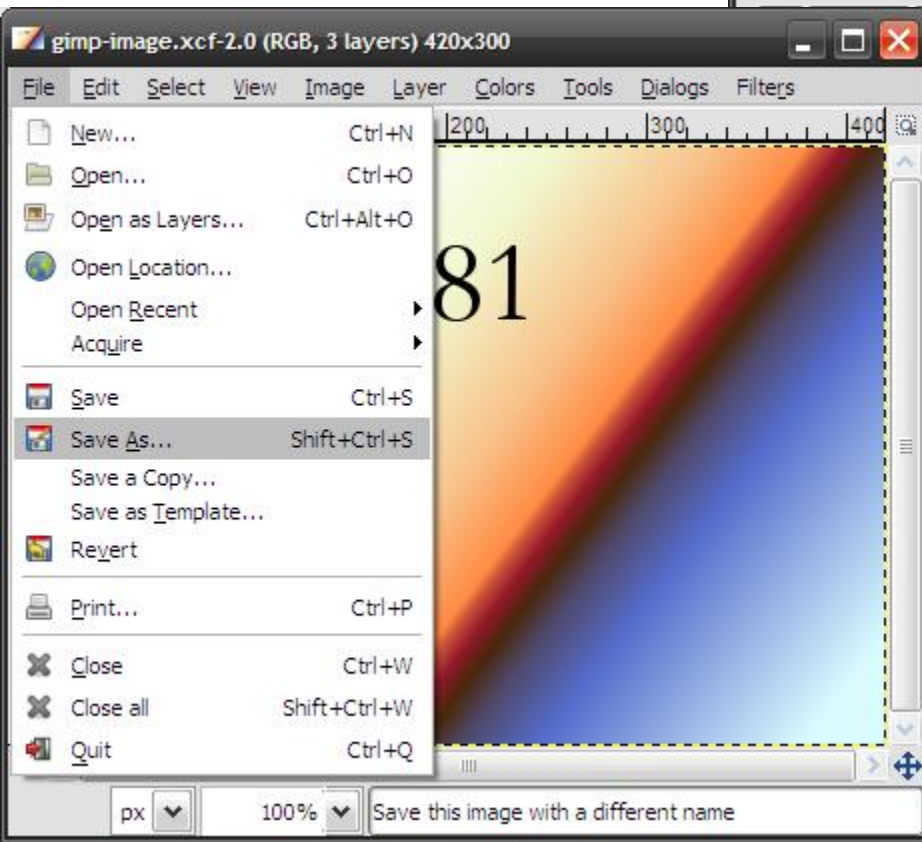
gimp-image.xcf-2.0 (RGB, 3 layers) 420x300

File Edit Select View Image Layer Colors Tools Dialogs Filters

200 300 400

New... Ctrl+N
Open... Ctrl+O
Open as Layers... Ctrl+Alt+O
Open Location...
Open Recent
Acquire
Save Ctrl+S
Save As... Shift+Ctrl+S
Save a Copy...
Save as Template...
Revert
Print... Ctrl+P
Close Ctrl+W
Close all Shift+Ctrl+W
Quit Ctrl+Q

81

px 100% Save this image with a different name